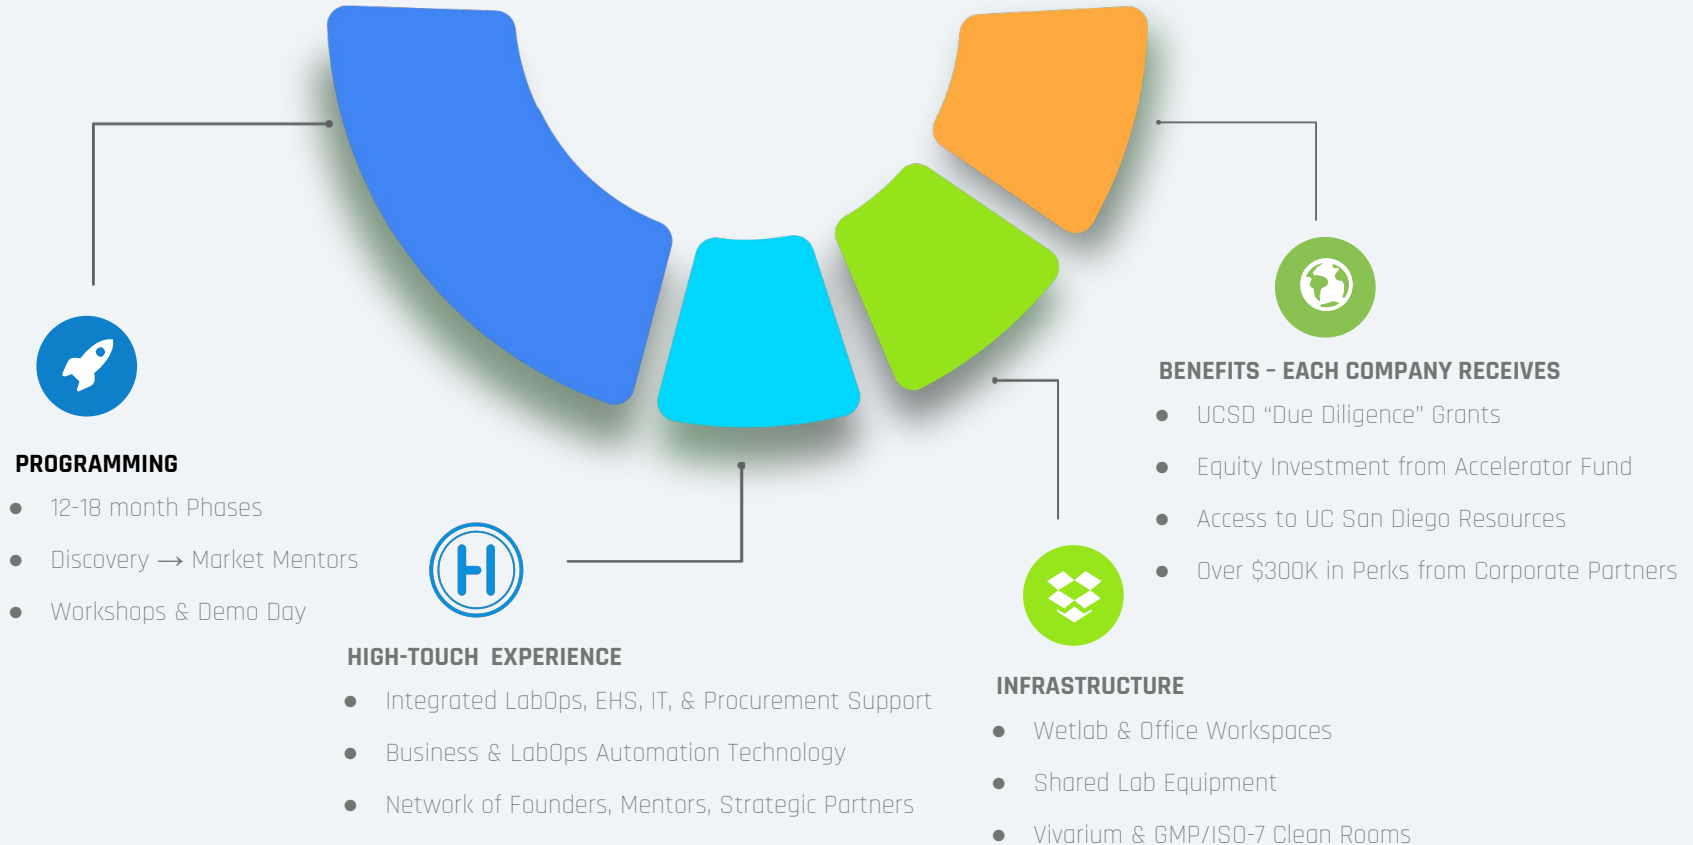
PROGRAMMING

- 12-18 month Phases
- Discovery ⟶ Market Mentors
- Workshops & Demo Day

HIGH-TOUCH EXPERIENCE

- Integrated LabOps, EHS, IT, & Procurement Support
- Business & LabOps Automation Technology
- Network of Founders, Mentors, Strategic Partners

INFRASTRUCTURE

- Wetlab & Office Workspaces
- Shared Lab Equipment
- Vivarium & GMP/ISO-7 Clean Rooms

BENEFITS – EACH COMPANY RECEIVES

- UCSD "Due Diligence" Grants
- Equity Investment from Accelerator Fund
- Access to UC San Diego Resources
- Over $300K in Perks from Corporate Partners